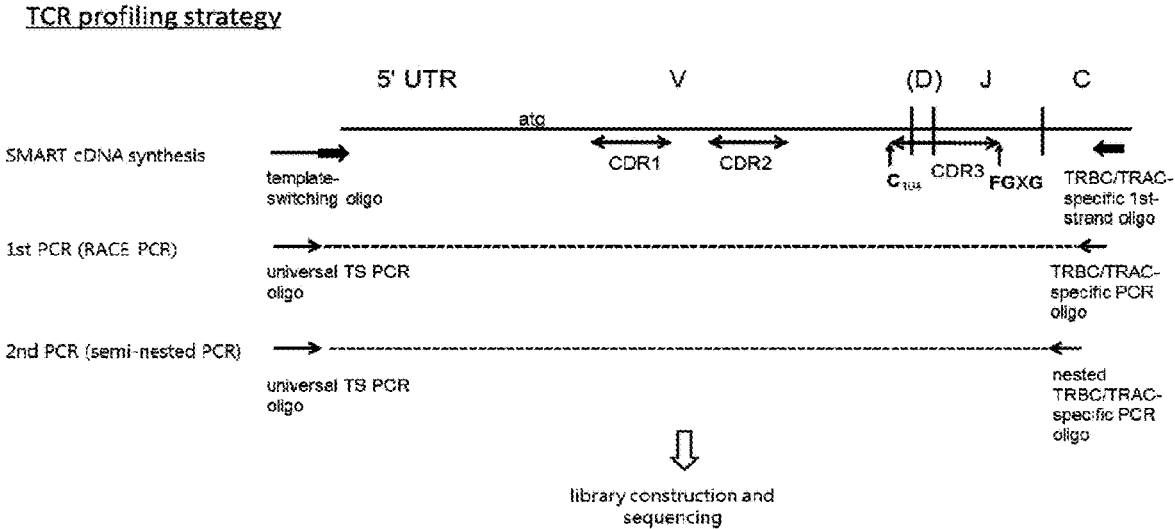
TCR profiling strategy

5' UTR

V

(D)

J

C

atg

SMART cDNA synthesis

template-switching oligo

CDR1

CDR2

$C_{104}$

CDR3

FGXG

TRBC/TRAC-specific 1st-strand oligo

1st PCR (RACE PCR)

universal TS PCR oligo

TRBC/TRAC-specific PCR oligo

2nd PCR (semi-nested PCR)

universal TS PCR oligo

nested TRBC/TRAC-specific PCR oligo

library construction and sequencing